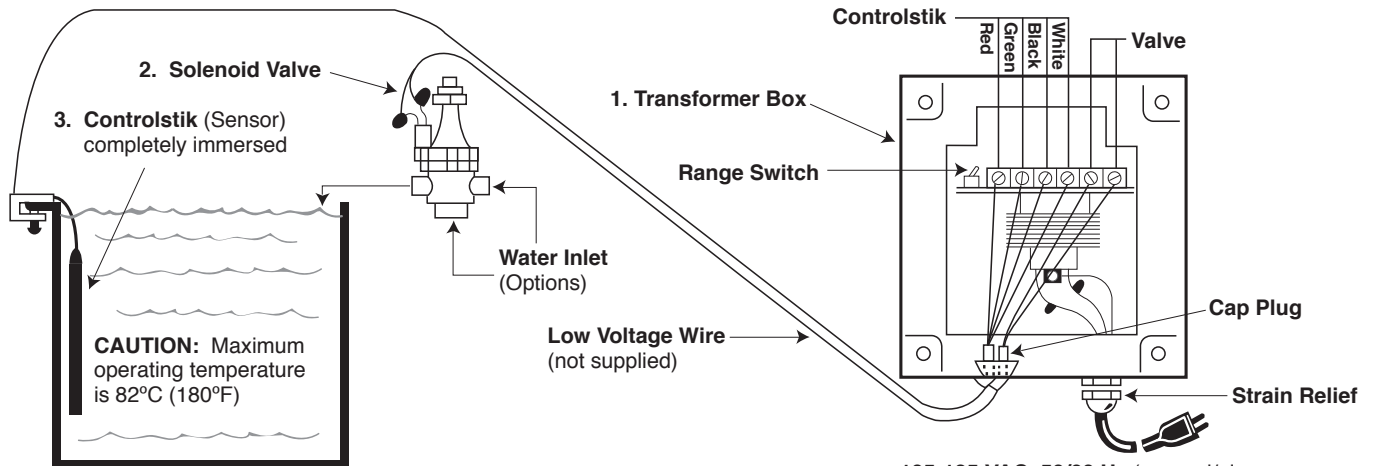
Controlstik

Red

Green

Black

White

Valve

2. Solenoid Valve

1. Transformer Box

3. Controlstik (Sensor) completely immersed

Range Switch

Water Inlet (Options)

Cap Plug

Low Voltage Wire (not supplied)

CAUTION: Maximum operating temperature is 82ºC (180ºF)

Strain Relief

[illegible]